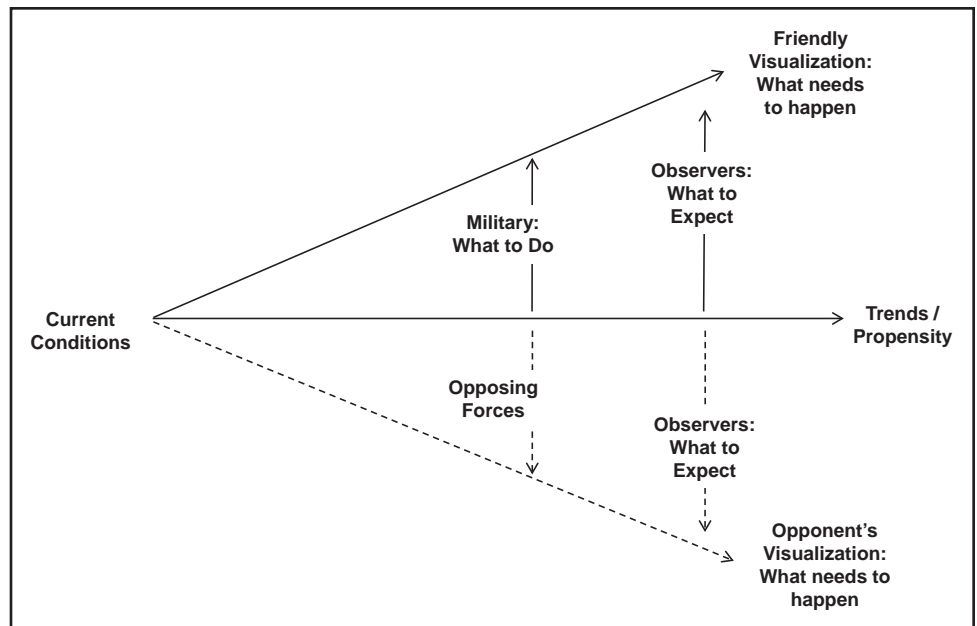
Friendly Visualization: What needs to happen

Observers: What to Expect

Military: What to Do

Current Conditions

Trends / Propensity

Opposing Forces

Observers: What to Expect

Opponent's Visualization: What needs to happen